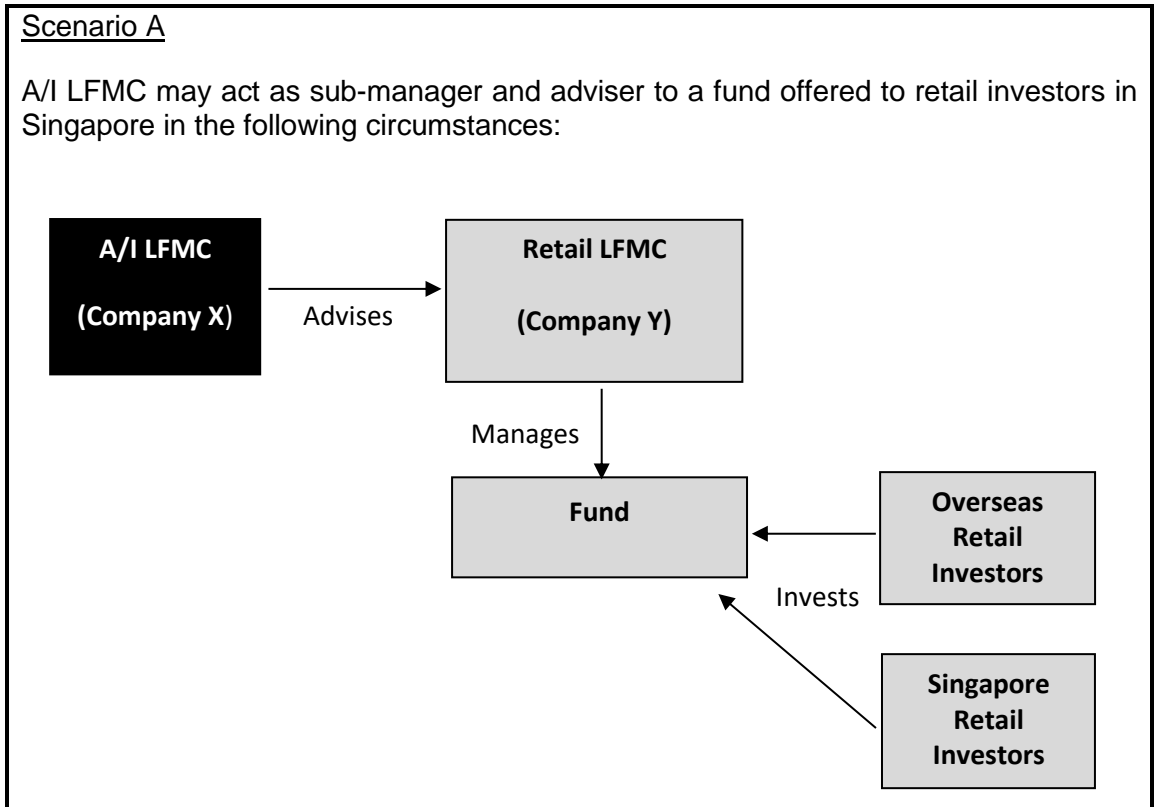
Scenario A

A/I LFMC may act as sub-manager and adviser to a fund offered to retail investors in Singapore in the following circumstances:

A/I LFMC

(Company X)

Advises

Retail LFMC

(Company Y)

Manages

Fund

Overseas Retail Investors

Invests

Singapore Retail Investors